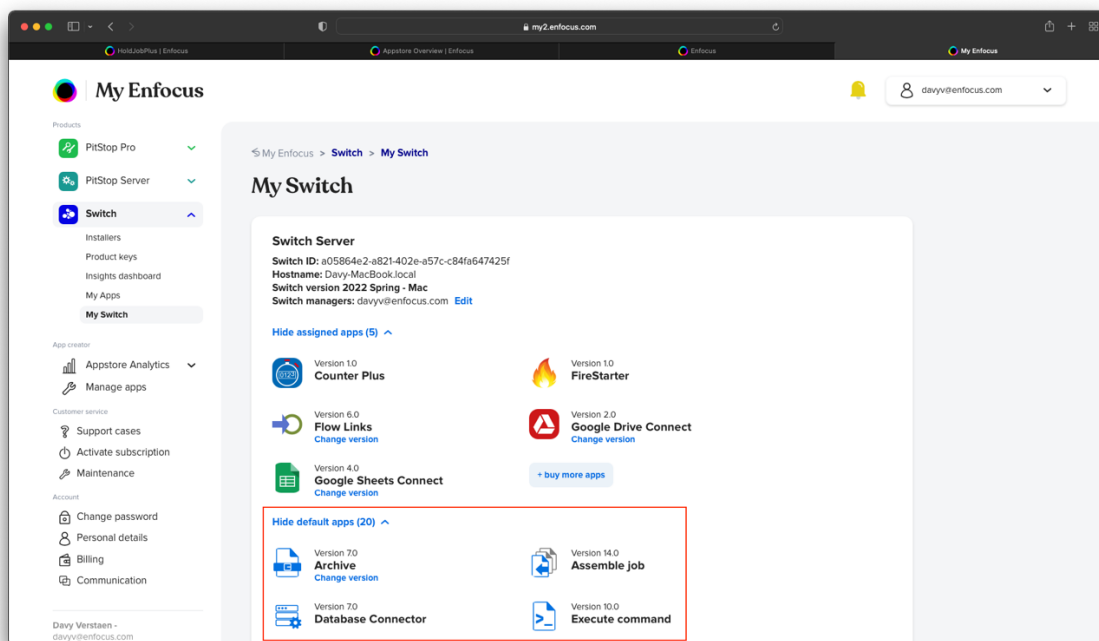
my2.enfocus.com

HoldJobPlus | Enfocus
Appstore Overview | Enfocus
Enfocus
My Enfocus

My Enfocus

davyv@enfocus.com

Products
PitStop Pro
PitStop Server
Switch
Installers
Product keys
Insights dashboard
My Apps
My Switch

App creator
Appstore Analytics
Manage apps

Customer service
Support cases
Activate subscription
Maintenance

Account
Change password
Personal details
Billing
Communication

Davy Verstaen -
davyv@enfocus.com

My Enfocus > Switch > My Switch

My Switch

Switch Server
Switch ID: a05864e2-a821-402e-a57c-c84fa647425f
Hostname: Davy-MacBook.local
Switch version 2022 Spring - Mac
Switch managers: davyv@enfocus.com Edit

Hide assigned apps (5)

Version 1.0
Counter Plus

Version 1.0
FireStarter

Version 6.0
Flow Links
Change version

Version 2.0
Google Drive Connect
Change version

Version 4.0
Google Sheets Connect
Change version

+ buy more apps

Hide default apps (20)

Version 7.0
Archive
Change version

Version 14.0
Assemble job

Version 7.0
Database Connector

Version 10.0
Execute command